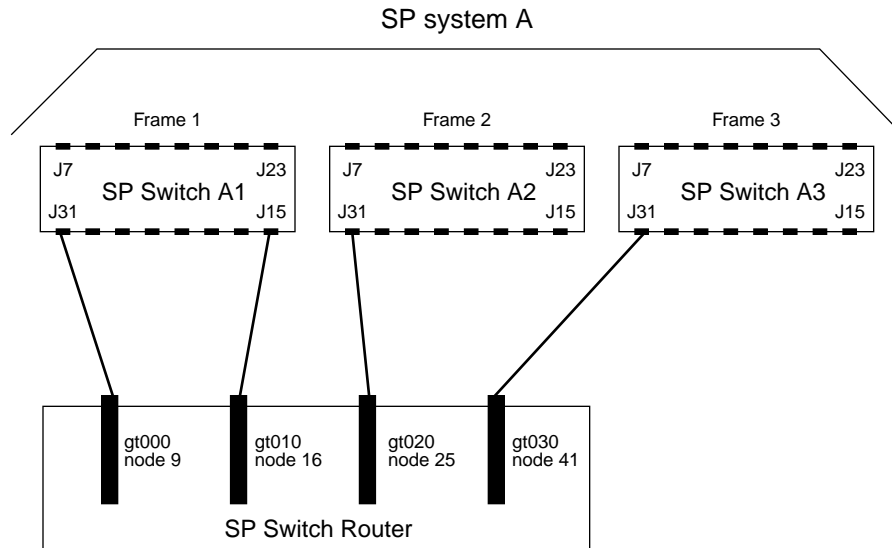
SP system A

Frame 1

J7
J23
SP Switch A1
J31
J15

Frame 2

J7
J23
SP Switch A2
J31
J15

Frame 3

J7
J23
SP Switch A3
J31
J15

gt000
node 9

gt010
node 16

gt020
node 25

gt030
node 41

SP Switch Router